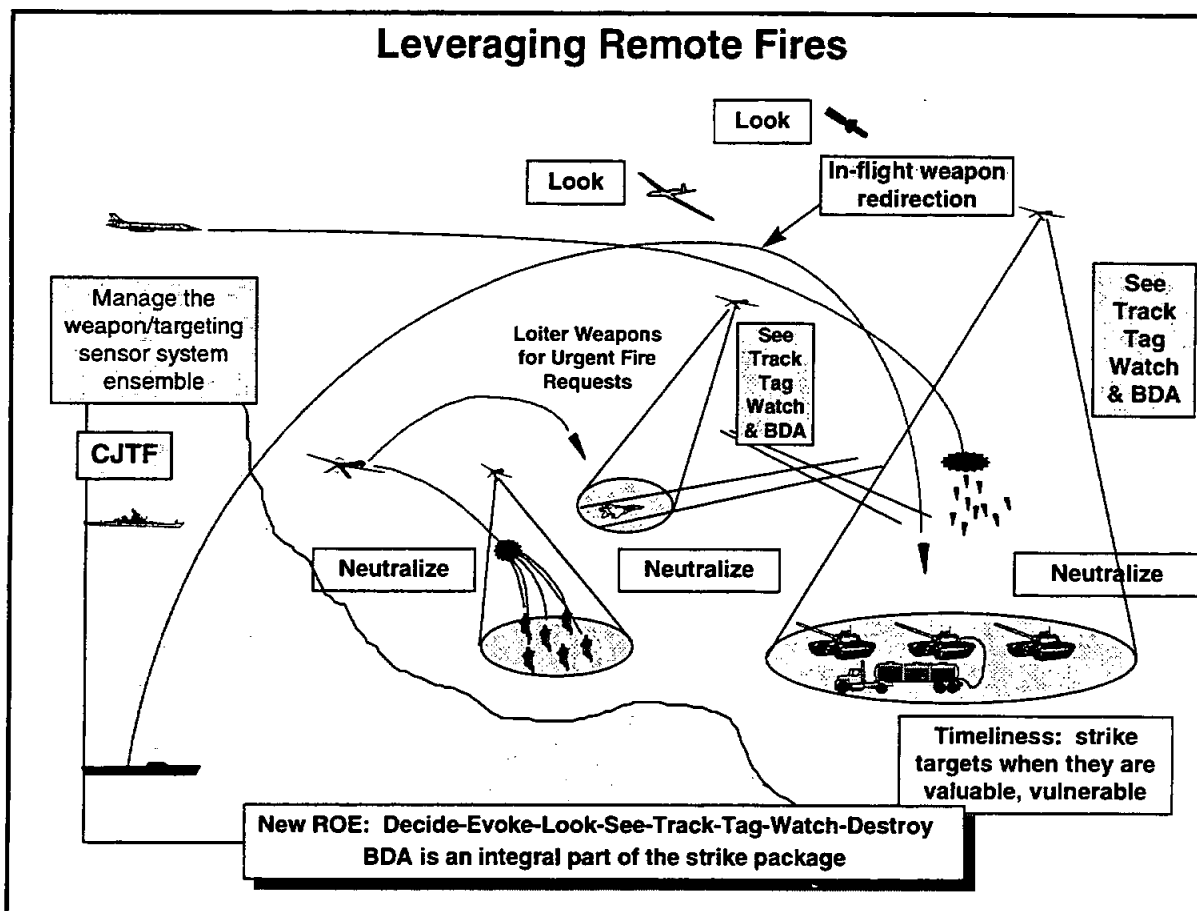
Leveraging Remote Fires

Look

Look

In-flight weapon redirection

Manage the weapon/targeting sensor system ensemble

Loiter Weapons for Urgent Fire Requests

See Track Tag Watch & BDA

See Track Tag Watch & BDA

CJTF

Neutralize

Neutralize

Neutralize

Timeliness: strike targets when they are valuable, vulnerable

New ROE: Decide-Evoke-Look-See-Track-Tag-Watch-Destroy
BDA is an integral part of the strike package